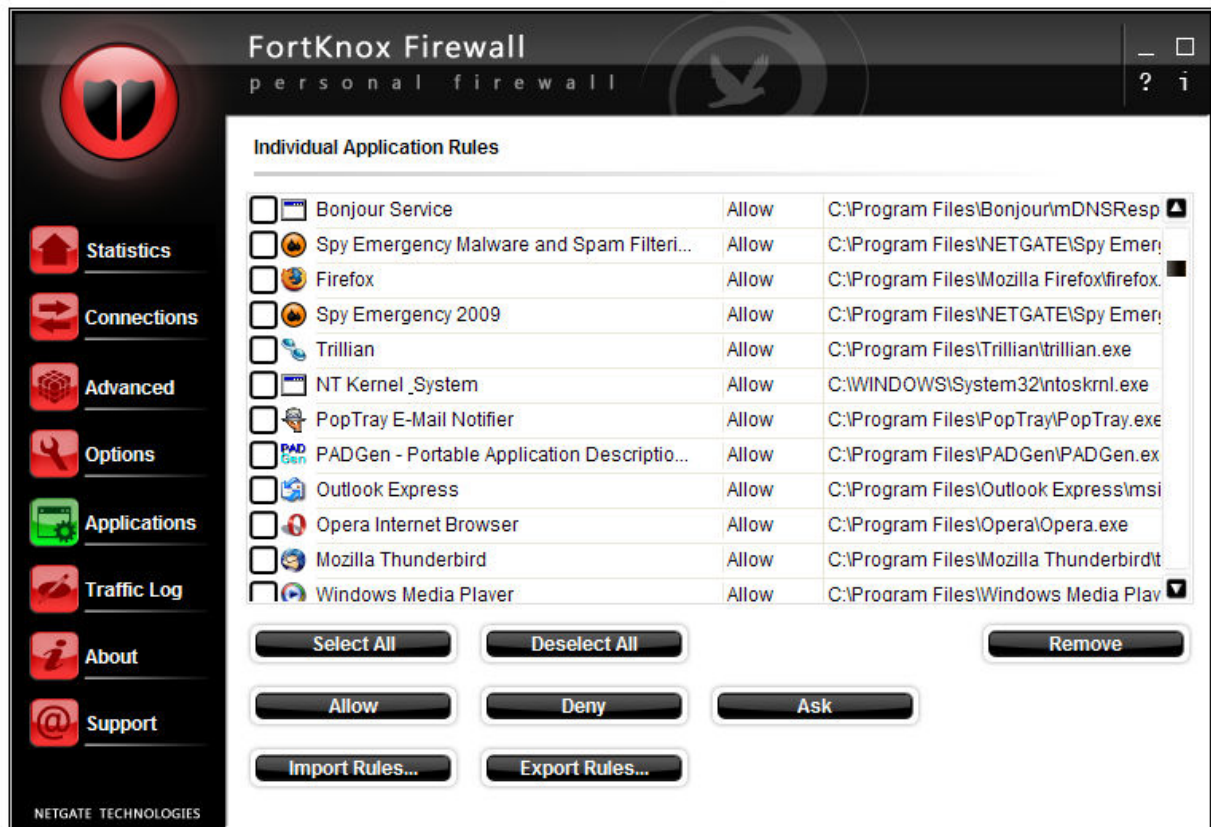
FortKnox Firewall
personal firewall

_ ☐
? i

Statistics
Connections
Advanced
Options
Applications
Traffic Log
About
Support

NETGATE TECHNOLOGIES

Individual Application Rules

| | | |
|---|---|---|
| Bonjour Service | Allow | C:\Program Files\Bonjour\mDNSResp |
| Spy Emergency Malware and Spam Filteri... | Allow | C:\Program Files\NETGATE\Spy Emer |
| Firefox | Allow | C:\Program Files\Mozilla Firefox\firefox. |
| Spy Emergency 2009 | Allow | C:\Program Files\NETGATE\Spy Emer |
| Trillian | Allow | C:\Program Files\Trillian\trillian.exe |
| NT Kernel _System | Allow | C:\WINDOWS\System32\ntoskrnl.exe |
| PopTray E-Mail Notifier | Allow | C:\Program Files\PopTray\PopTray.exe |
| PADGen - Portable Application Descriptio... | Allow | C:\Program Files\PADGen\PADGen.ex |
| Outlook Express | Allow | C:\Program Files\Outlook Express\msi |
| Opera Internet Browser | Allow | C:\Program Files\Opera\Opera.exe |
| Mozilla Thunderbird | Allow | C:\Program Files\Mozilla Thunderbird\t |
| Windows Media Player | Allow | C:\Program Files\Windows Media Play |

Select All
Deselect All
Remove
Allow
Deny
Ask
Import Rules...
Export Rules...